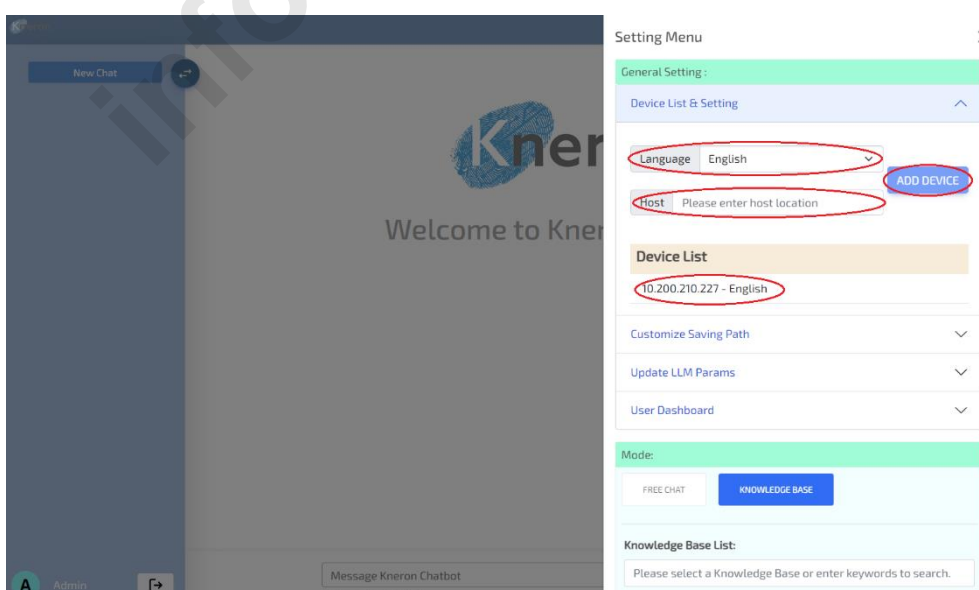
info

New Chat

Kner

Welcome to Kner

A Admin

Message Kneron Chatbot

Setting Menu

General Setting :

Device List & Setting

Language English

ADD DEVICE

Host Please enter host location

Device List

10.200.210.227 - English

Customize Saving Path

Update LLM Params

User Dashboard

Mode:

FREE CHAT

KNOWLEDGE BASE

Knowledge Base List:

Please select a Knowledge Base or enter keywords to search.